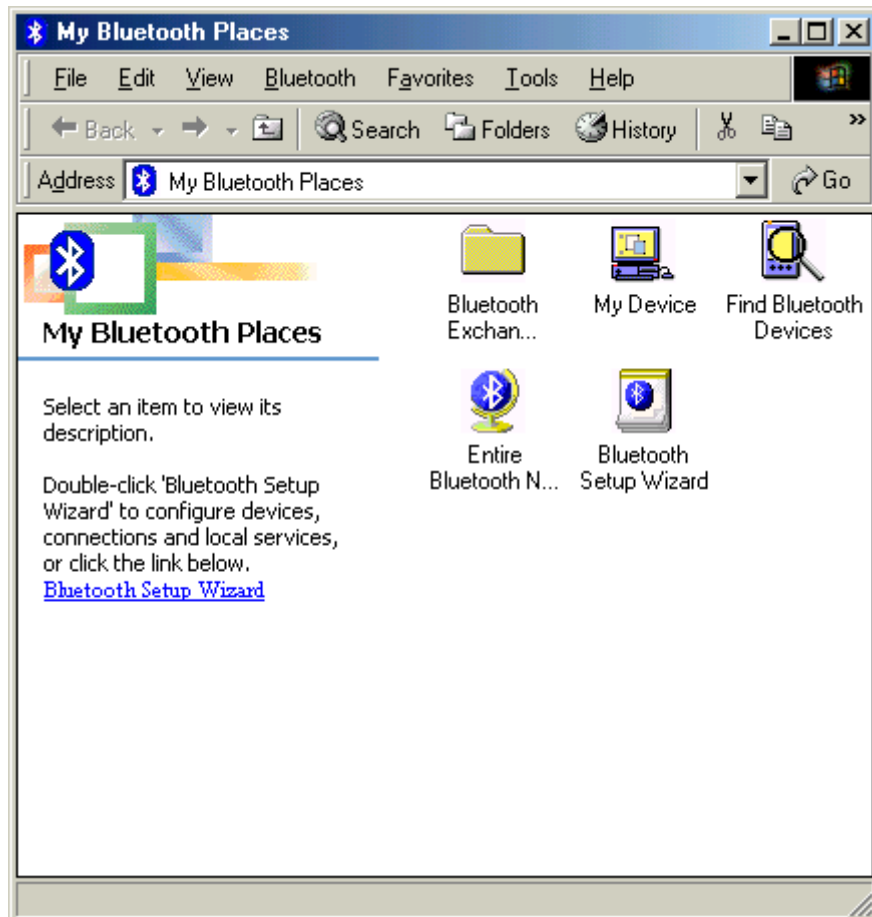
My Bluetooth Places

File Edit View Bluetooth Favorites Tools Help

Back Search Folders History

Address My Bluetooth Places Go

My Bluetooth Places

Select an item to view its description.

Double-click 'Bluetooth Setup Wizard' to configure devices, connections and local services, or click the link below.
Bluetooth Setup Wizard

Bluetooth Exchan...

My Device

Find Bluetooth Devices

Entire Bluetooth N...

Bluetooth Setup Wizard